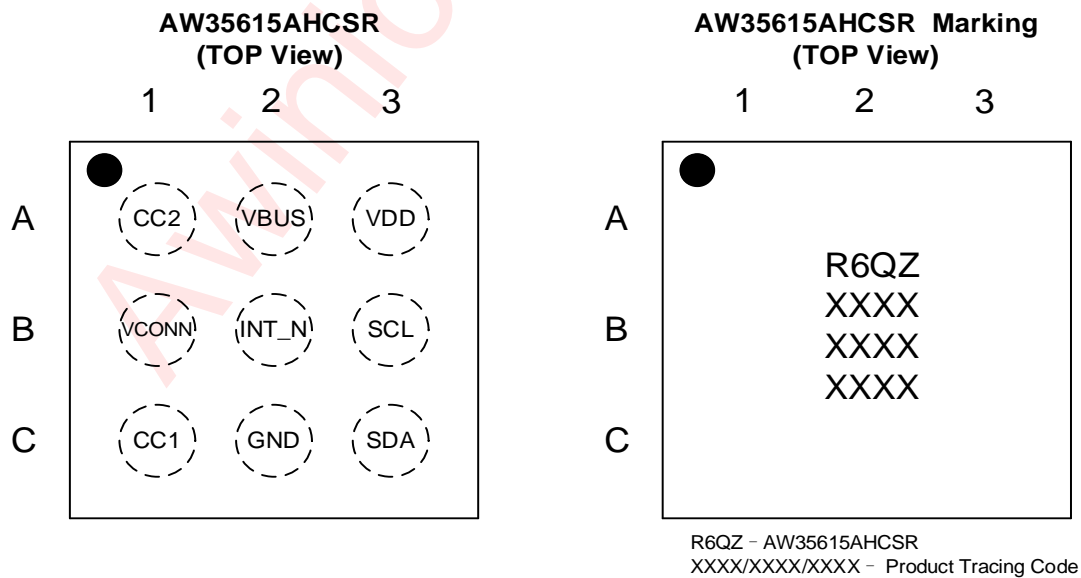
AW35615AHCSR
(TOP View)

1 2 3

A CC2 VBUS VDD

B VCONN INT_N SCL

C CC1 GND SDA

AW35615AHCSR Marking
(TOP View)

1 2 3

A

B

C

R6QZ
XXXX
XXXX
XXXX

R6QZ – AW35615AHCSR
XXXX/XXXX/XXXX – Product Tracing Code

Awinic